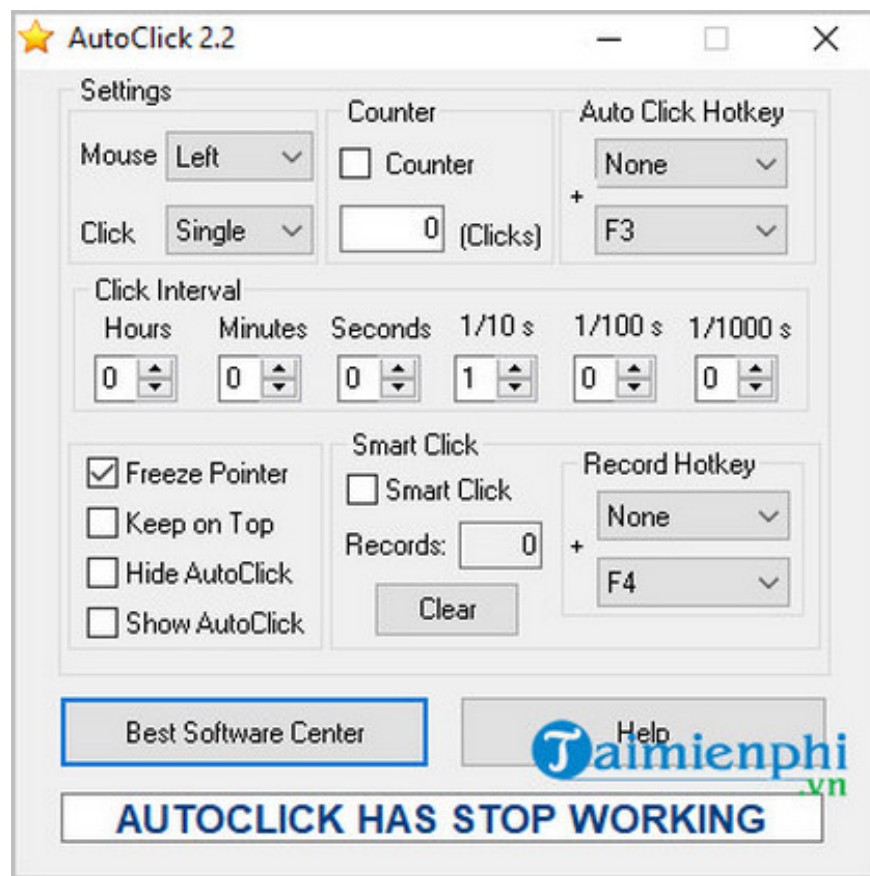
AutoClick 2.2

Settings

Mouse Left

Click Single

Counter

Counter

0 (Clicks)

Auto Click Hotkey

None

+

F3

Click Interval

| Hours | Minutes | Seconds | 1/10 s | 1/100 s | 1/1000 s |
|---|---|---|---|---|---|
| 0 | 0 | 0 | 1 | 0 | 0 |

Freeze Pointer

Keep on Top

Hide AutoClick

Show AutoClick

Smart Click

Smart Click

Records: 0

Clear

Record Hotkey

None

+

F4

Best Software Center

Help

Taimienphi.vn

AUTOCLICK HAS STOP WORKING